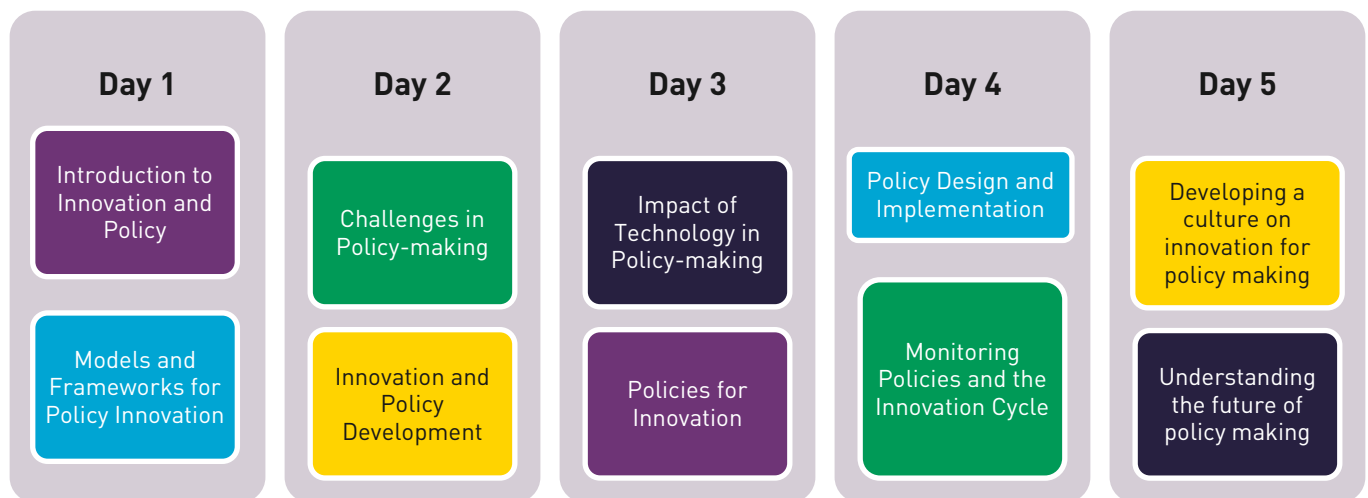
Day 1

Introduction to Innovation and Policy

Models and Frameworks for Policy Innovation

Day 2

Challenges in Policy-making

Innovation and Policy Development

Day 3

Impact of Technology in Policy-making

Policies for Innovation

Day 4

Policy Design and Implementation

Monitoring Policies and the Innovation Cycle

Day 5

Developing a culture on innovation for policy making

Understanding the future of policy making